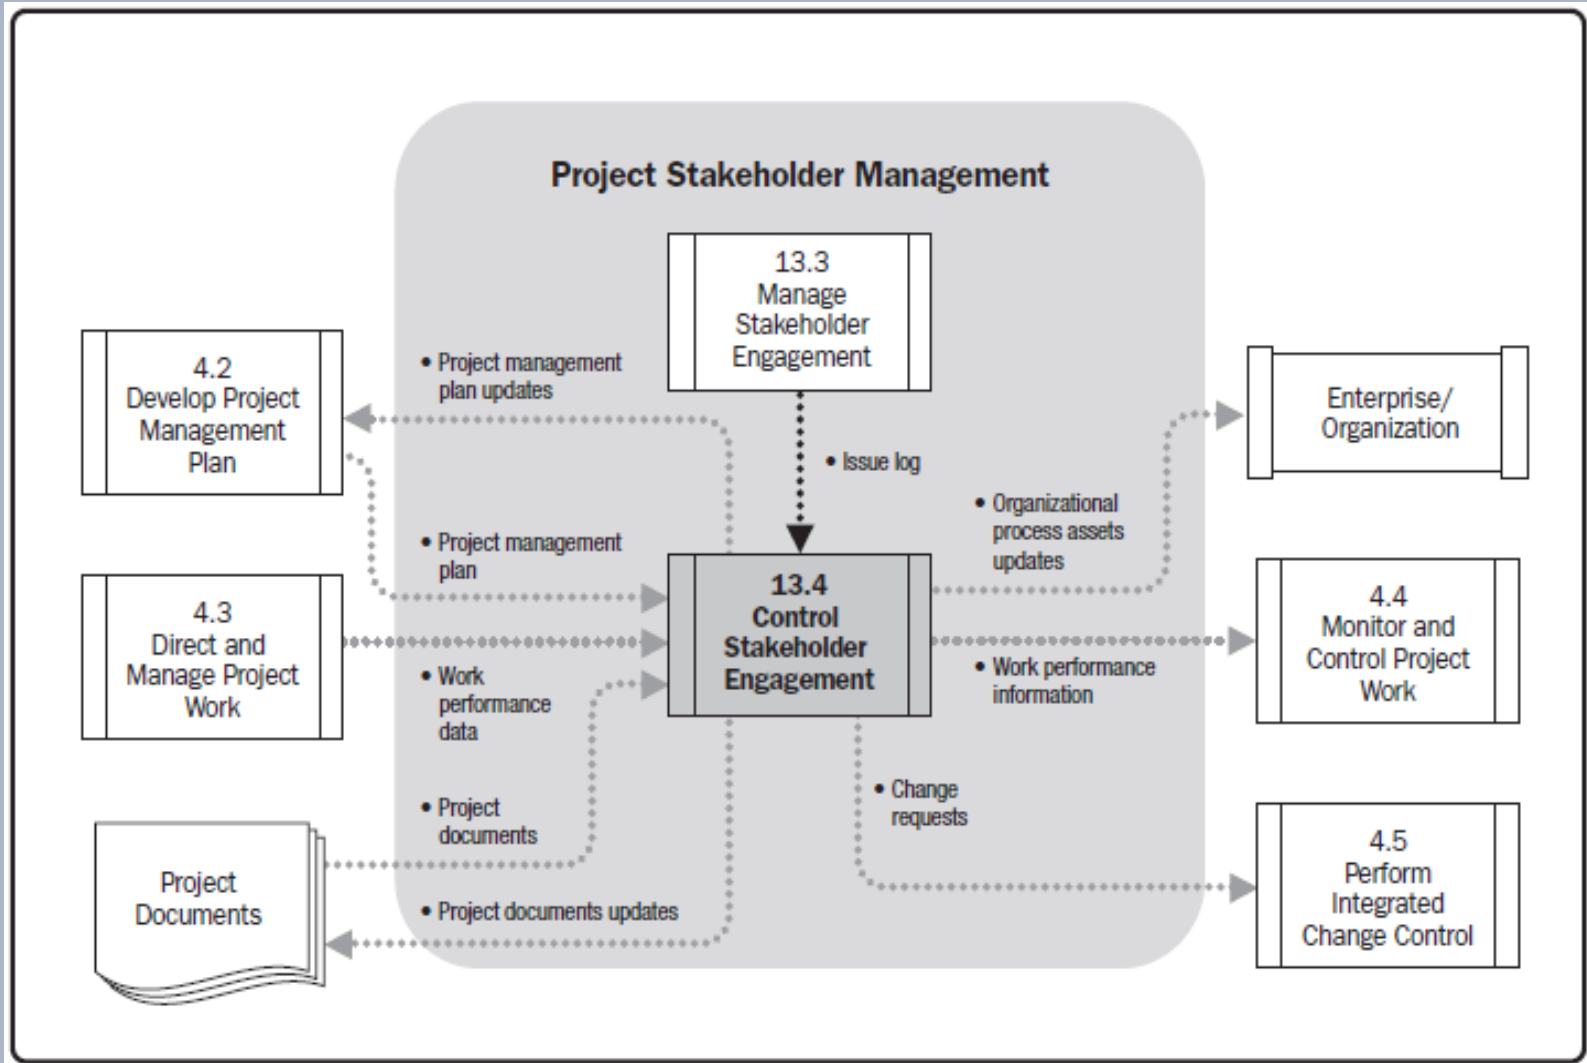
Project Stakeholder Management

13.3
Manage
Stakeholder
Engagement

4.2
Develop Project
Management
Plan

• Project management plan updates

• Issue log

Enterprise/
Organization

• Organizational process assets updates

• Project management plan

4.3
Direct and
Manage Project
Work

13.4
Control
Stakeholder
Engagement

4.4
Monitor and
Control Project
Work

• Work performance data

• Work performance information

• Change requests

• Project documents

Project
Documents

• Project documents updates

4.5
Perform
Integrated
Change Control